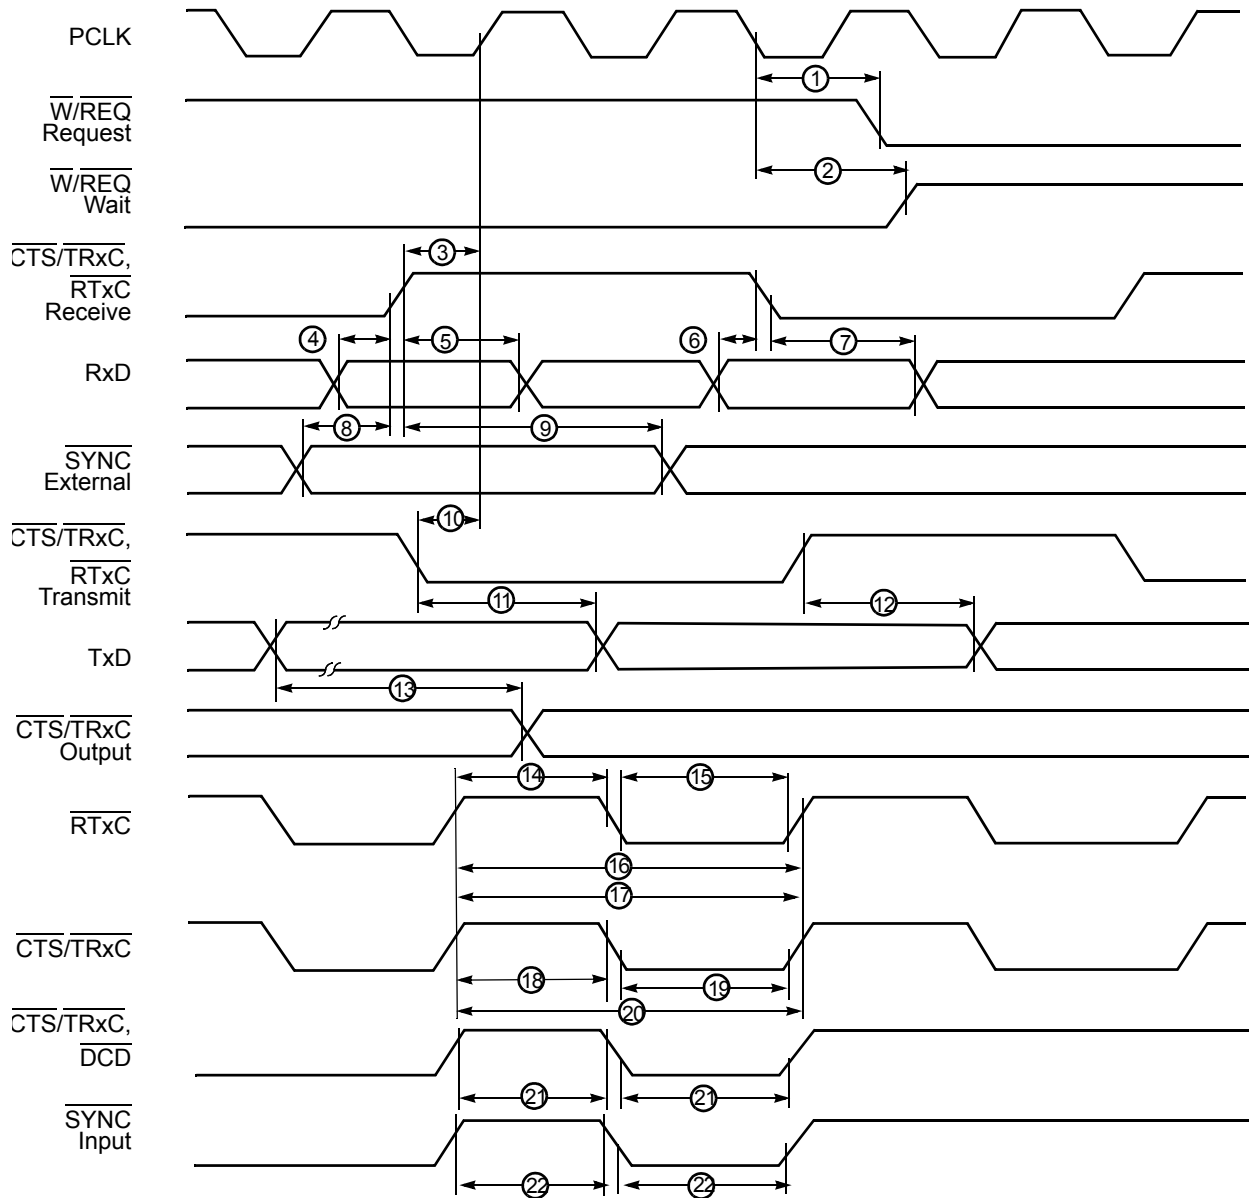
PCLK

$\overline{W}/\overline{REQ}$
Request

$\overline{W}/\overline{REQ}$
Wait

$\overline{CTS}/\overline{TRxC}$,
$\overline{RTxC}$
Receive

RxD

$\overline{SYNC}$
External

$\overline{CTS}/\overline{TRxC}$,
$\overline{RTxC}$
Transmit

TxD

$\overline{CTS}/\overline{TRxC}$
Output

$\overline{RTxC}$

$\overline{CTS}/\overline{TRxC}$

$\overline{CTS}/\overline{TRxC}$,
$\overline{DCD}$

$\overline{SYNC}$
Input

1
2
3
4
5
6
7
8
9
10
11
12
13
14
15
16
17
18
19
20
21
21
22
22